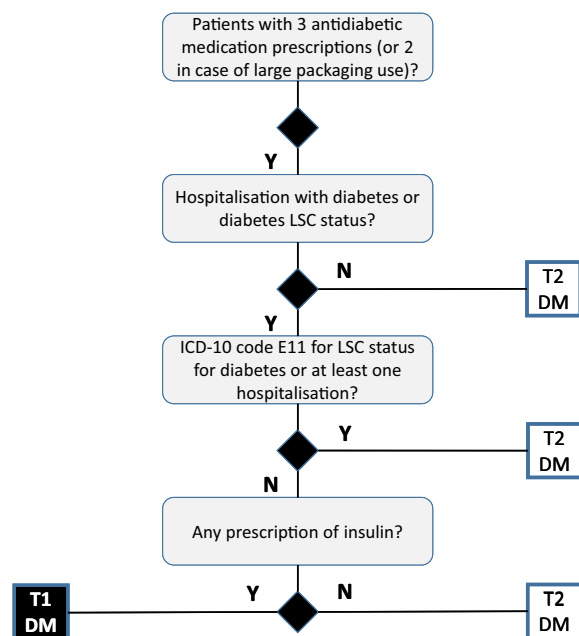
Patients with 3 antidiabetic medication prescriptions (or 2 in case of large packaging use)?

Y

Hospitalisation with diabetes or diabetes LSC status?

N

T2 DM

Y

ICD-10 code E11 for LSC status for diabetes or at least one hospitalisation?

Y

T2 DM

N

Any prescription of insulin?

T1 DM

Y

N

T2 DM